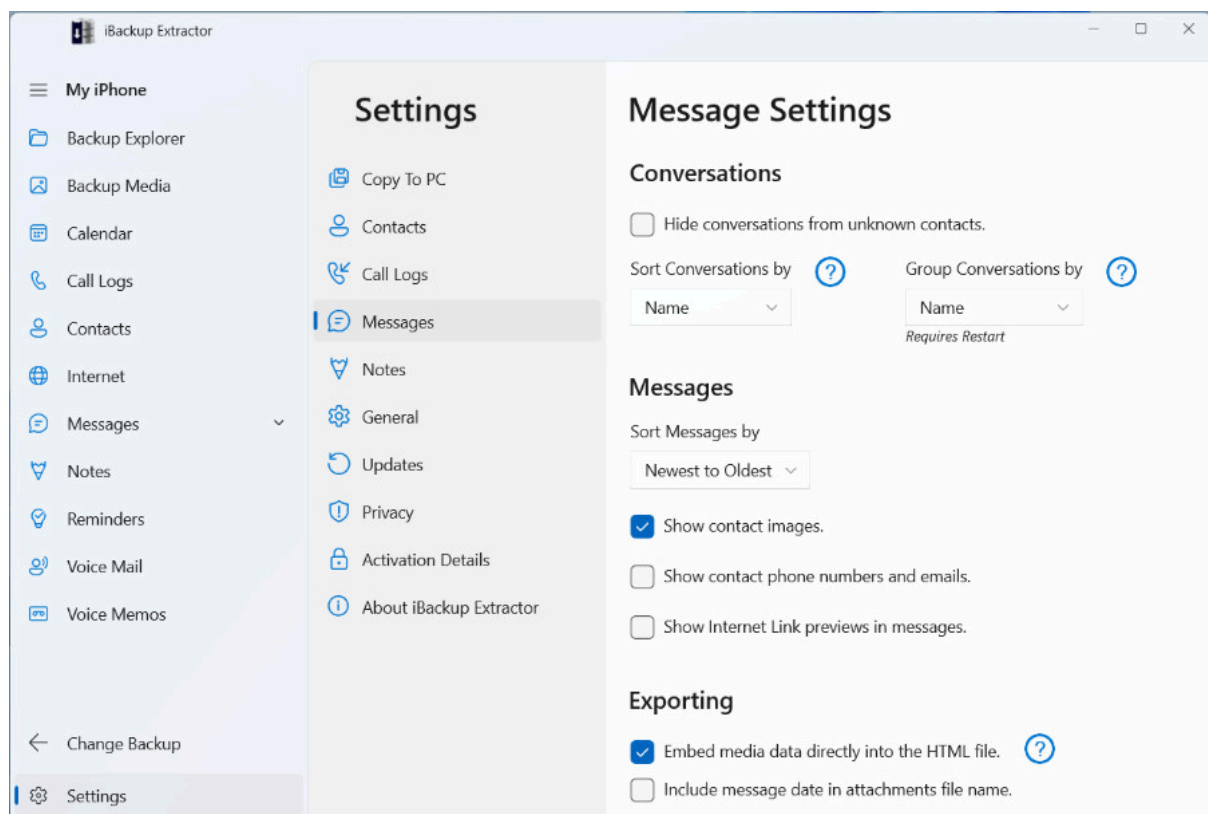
iBackup Extractor

My iPhone
Backup Explorer
Backup Media
Calendar
Call Logs
Contacts
Internet
Messages
Notes
Reminders
Voice Mail
Voice Memos

Change Backup
Settings

Settings
Copy To PC
Contacts
Call Logs
Messages
Notes
General
Updates
Privacy
Activation Details
About iBackup Extractor

Message Settings

Conversations
Hide conversations from unknown contacts.
Sort Conversations by ?
Name
Group Conversations by ?
Name
Requires Restart

Messages
Sort Messages by
Newest to Oldest
Show contact images.
Show contact phone numbers and emails.
Show Internet Link previews in messages.

Exporting
Embed media data directly into the HTML file. ?
Include message date in attachments file name.